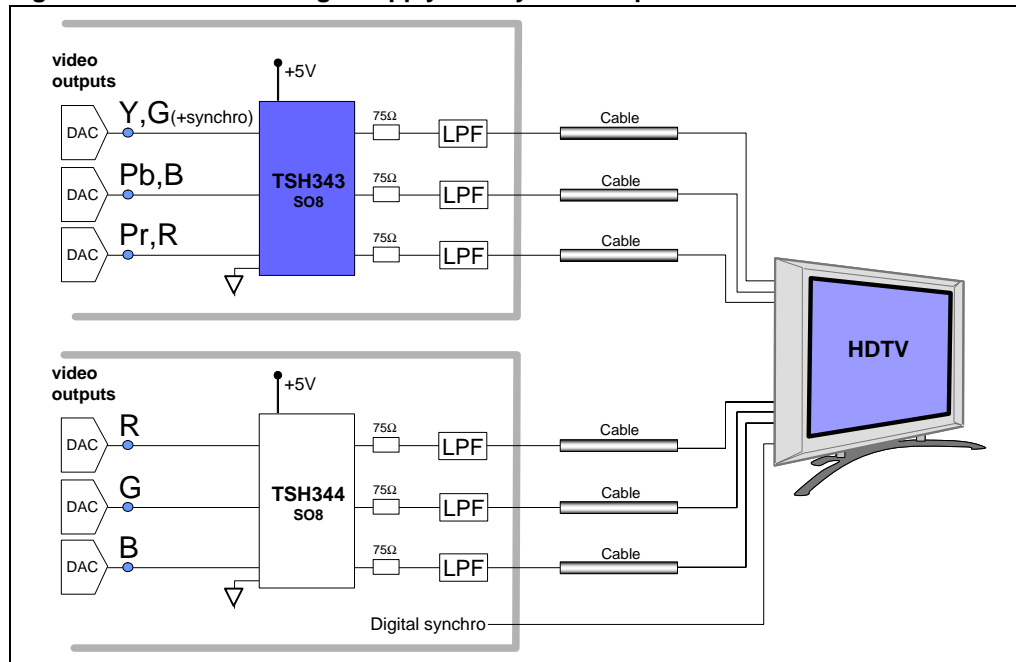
video outputs

+5V

DAC Y,G(+synchro)

DAC Pb,B

DAC Pr,R

TSH343
SO8

75Ω LPF Cable

75Ω LPF Cable

75Ω LPF Cable

HDTV

video outputs

+5V

DAC R

DAC G

DAC B

TSH344
SO8

75Ω LPF Cable

75Ω LPF Cable

75Ω LPF Cable

Digital synchro